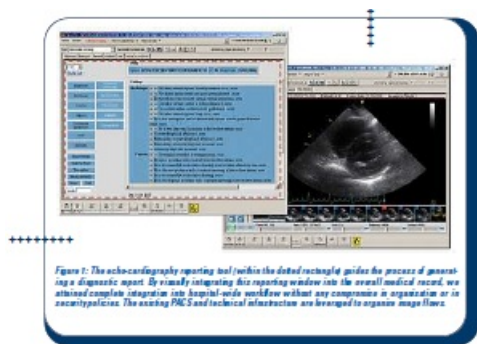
Figure 1: The echo-cardiography reporting tool (within the dotted rectangle) guides the process of generating a diagnostic report. By visually integrating this reporting window into the overall medical record, we attained complete integration into hospital-wide workflow without any compromise in organization or in security policies. The existing PACS and technical infrastructure are leveraged to organize image flows.